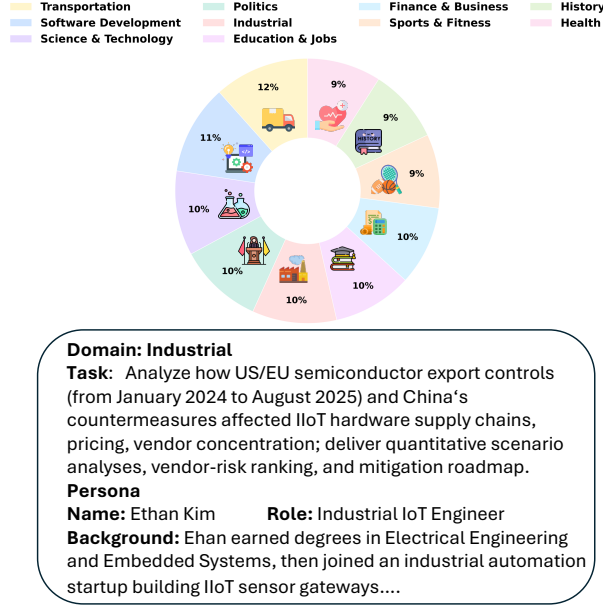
Transportation
Politics
Finance & Business
History
Software Development
Industrial
Sports & Fitness
Health
Science & Technology
Education & Jobs

12%
9%
9%
9%
10%
10%
10%
10%
10%
11%

HISTORY

Domain: Industrial
Task: Analyze how US/EU semiconductor export controls (from January 2024 to August 2025) and China's countermeasures affected IIoT hardware supply chains, pricing, vendor concentration; deliver quantitative scenario analyses, vendor-risk ranking, and mitigation roadmap.
Persona
Name: Ethan Kim Role: Industrial IoT Engineer
Background: Ehan earned degrees in Electrical Engineering and Embedded Systems, then joined an industrial automation startup building IIoT sensor gateways....